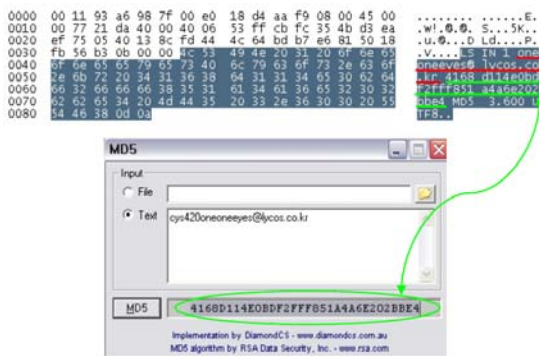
0000 00 11 93 a6 98 7f 00 e0 18 d4 aa f9 08 00 45 00 ........ ......E.
0010 00 77 21 da 40 00 40 06 53 ff cb fc 35 4b d3 ea .w!.@.@. S...5K..
0020 ef 75 05 40 13 8c fd 44 4c 64 bd b7 e6 81 50 18 .u.@...D Ld....P.
0030 fb 56 b3 0b 00 00 4c 53 49 4e 20 31 20 6f 6e 65 .V....LS IN 1 one
0040 6f 6e 65 65 79 65 73 40 6c 79 63 6f 73 2e 63 6f oneeyes@ lycos.co
0050 2e 6b 72 20 34 31 36 38 64 31 31 34 65 30 62 64 .kr 4168 d114e0bd
0060 66 32 66 66 66 38 35 31 61 34 61 36 65 32 30 32 f2fff851 a4a6e202
0070 62 62 65 34 20 4d 44 35 20 33 2e 36 30 30 20 55 bbe4 MD5 3.600 U
0080 54 46 38 0d 0a TF8..

MD5

Input
File
Text
cys420oneoneeyes@lycos.co.kr

MD5
4168D114E0BDF2FFF851A4A6E202BBE4

Implementation by DiamondCS - www.diamondcs.com.au
MD5 algorithm by RSA Data Security, Inc. - www.rsa.com